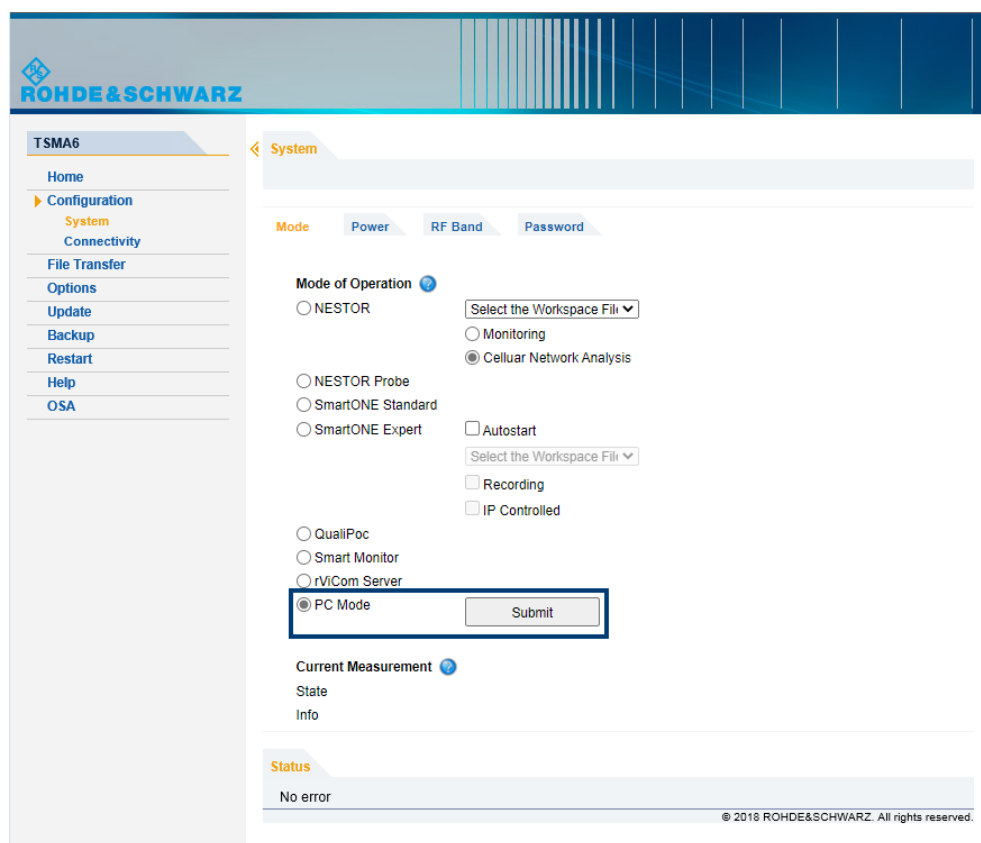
ROHDE&SCHWARZ

TSMA6

Home
Configuration
System
Connectivity
File Transfer
Options
Update
Backup
Restart
Help
OSA

System

Mode
Power
RF Band
Password

Mode of Operation

NESTOR
Select the Workspace Fil
Monitoring
Cellular Network Analysis
NESTOR Probe
SmartONE Standard
SmartONE Expert
Autostart
Select the Workspace Fil
Recording
IP Controlled
QualiPoc
Smart Monitor
rViCom Server
PC Mode
Submit

Current Measurement

State
Info

Status

No error

© 2018 ROHDE&SCHWARZ. All rights reserved.